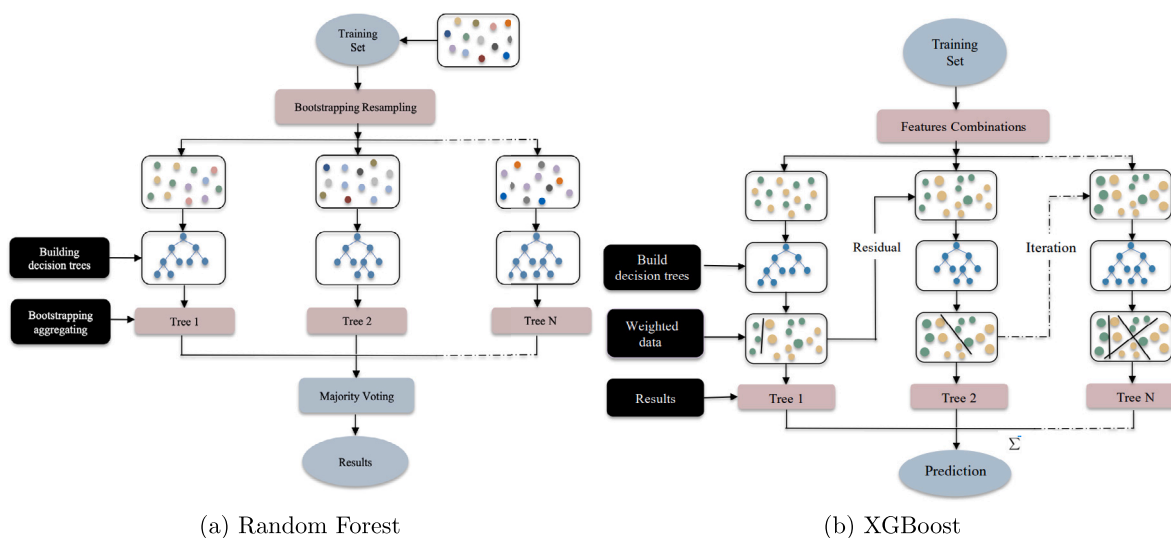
Training Set

Bootstrapping Resampling

Building decision trees

Bootstrapping aggregating

Tree 1

Tree 2

Tree N

Majority Voting

Results

(a) Random Forest

Training Set

Features Combinations

Residual

Iteration

Build decision trees

Weighted data

Results

Tree 1

Tree 2

Tree N

$\Sigma^{+}$

Prediction

(b) XGBoost